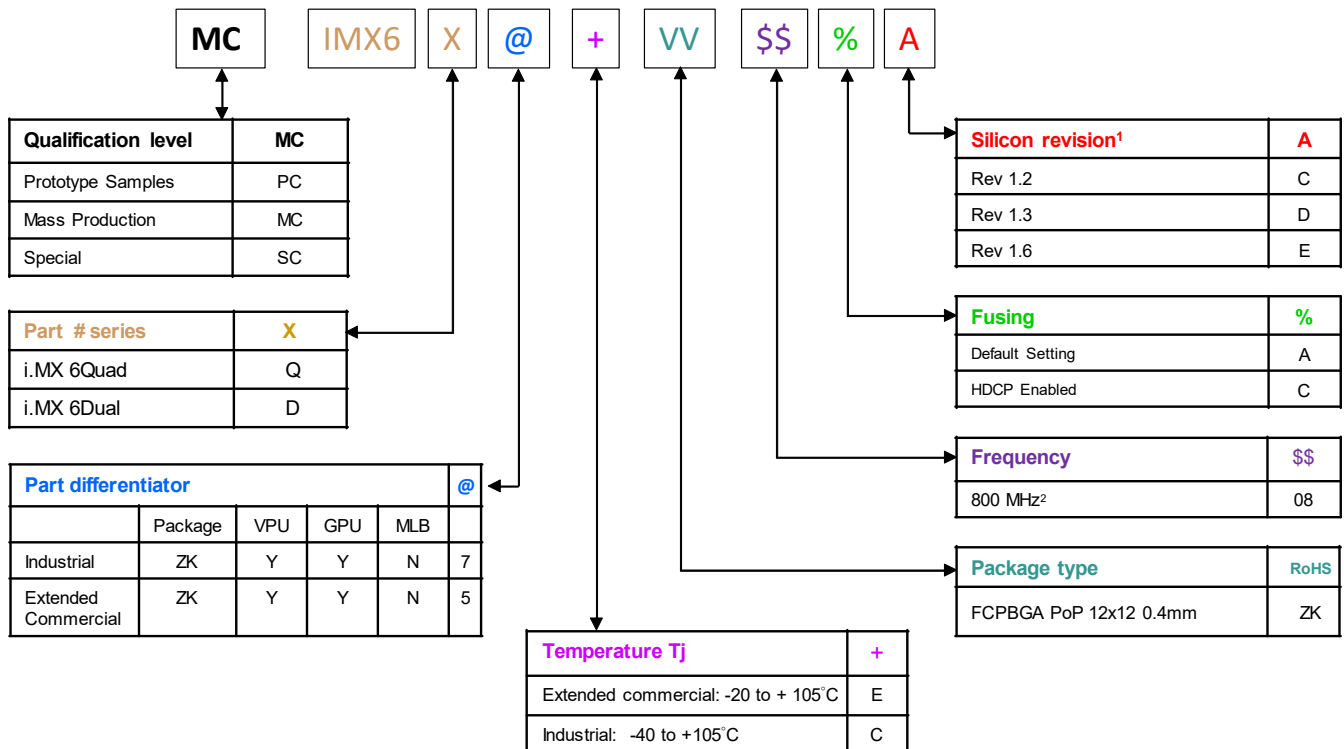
MC IMX6 X @ + VV $$ % A

| Qualification level | MC |
|---|---|
| Prototype Samples | PC |
| Mass Production | MC |
| Special | SC |

| Part # series | X |
|---|---|
| i.MX 6Quad | Q |
| i.MX 6Dual | D |

| Part differentiator | | | | | @ |
|---|---|---|---|---|---|
| | Package | VPU | GPU | MLB | |
| Industrial | ZK | Y | Y | N | 7 |
| Extended Commercial | ZK | Y | Y | N | 5 |

| Temperature Tj | + |
|---|---|
| Extended commercial: -20 to + 105°C | E |
| Industrial: -40 to +105°C | C |

| Silicon revision¹ | A |
|---|---|
| Rev 1.2 | C |
| Rev 1.3 | D |
| Rev 1.6 | E |

| Fusing | % |
|---|---|
| Default Setting | A |
| HDCP Enabled | C |

| Frequency | $$ |
|---|---|
| 800 MHz² | 08 |

| Package type | RoHS |
|---|---|
| FCPBGA PoP 12x12 0.4mm | ZK |